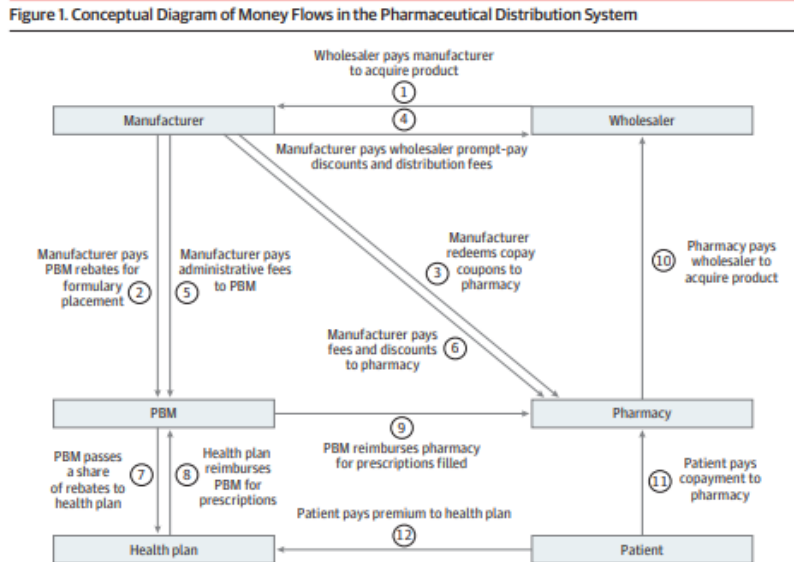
Figure 1. Conceptual Diagram of Money Flows in the Pharmaceutical Distribution System

Wholesaler pays manufacturer to acquire product
1
4
Manufacturer
Wholesaler
Manufacturer pays wholesaler prompt-pay discounts and distribution fees

Manufacturer pays PBM rebates for formulary placement 2
Manufacturer pays administrative fees to PBM 5
Manufacturer redeems copay coupons to pharmacy 3
Manufacturer pays fees and discounts to pharmacy 6
10 Pharmacy pays wholesaler to acquire product

PBM
Pharmacy
9
PBM reimburses pharmacy for prescriptions filled

PBM passes a share of rebates to health plan 7
8 Health plan reimburses PBM for prescriptions
11 Patient pays copayment to pharmacy
Patient pays premium to health plan
12
Health plan
Patient